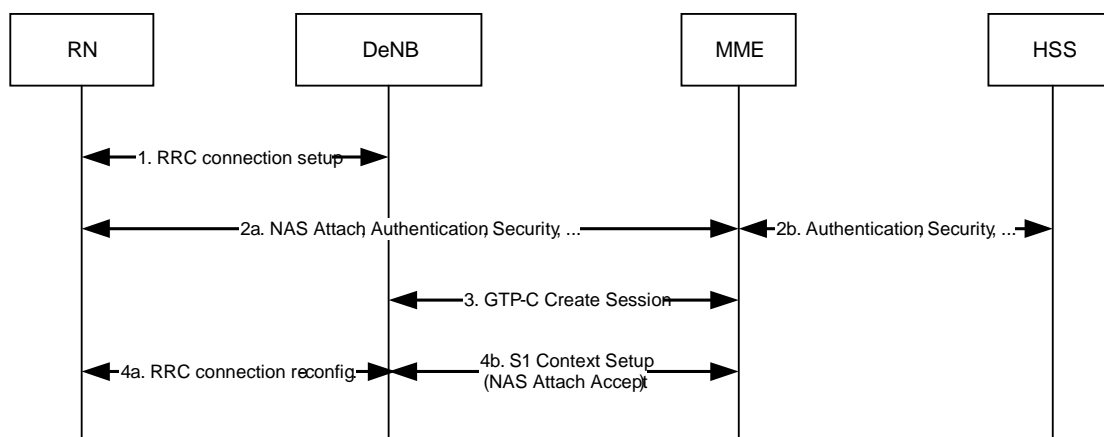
RN

DeNB

MME

HSS

1. RRC connection setup

2a. NAS Attach, Authentication, Security, ...

2b. Authentication, Security, ...

3. GTP-C Create Session

4a. RRC connection reconfig.

4b. S1 Context Setup (NAS Attach Accept)